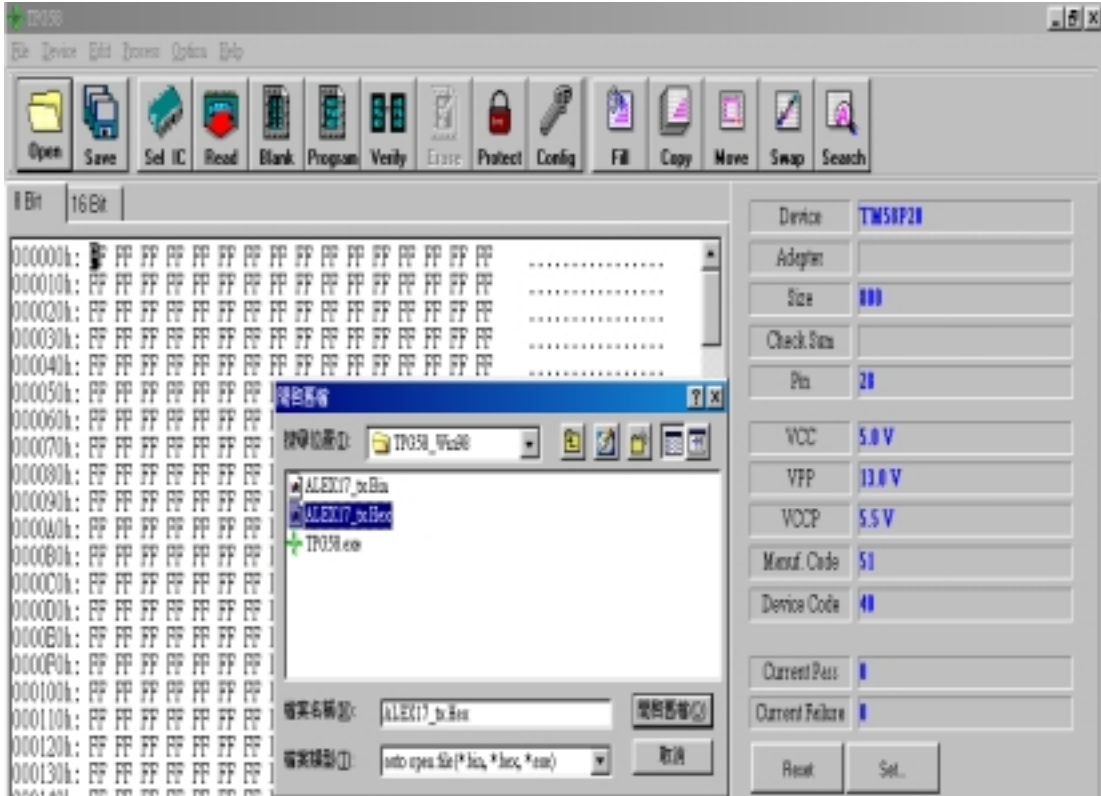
TP058

File Device Edit Process Option Help

Open Save Sel IC Read Blank Progam Verify Erase Protect Config Fill Copy Move Swap Search

8 Bit 16 Bit

000000h: FF FF FF FF FF FF FF FF FF FF FF FF FF FF FF FF ................
000010h: FF FF FF FF FF FF FF FF FF FF FF FF FF FF FF FF ................
000020h: FF FF FF FF FF FF FF FF FF FF FF FF FF FF FF FF ................
000030h: FF FF FF FF FF FF FF FF FF FF FF FF FF FF FF FF ................
000040h: FF FF FF FF FF FF FF FF FF FF FF FF FF FF FF FF ................
000050h: FF FF FF FF FF FF FF
000060h: FF FF FF FF FF FF FF
000070h: FF FF FF FF FF FF FF
000080h: FF FF FF FF FF FF FF
000090h: FF FF FF FF FF FF FF
0000A0h: FF FF FF FF FF FF FF
0000B0h: FF FF FF FF FF FF FF
0000C0h: FF FF FF FF FF FF FF
0000D0h: FF FF FF FF FF FF FF
0000E0h: FF FF FF FF FF FF FF
0000F0h: FF FF FF FF FF FF FF
000100h: FF FF FF FF FF FF FF
000110h: FF FF FF FF FF FF FF
000120h: FF FF FF FF FF FF FF
000130h: FF FF FF FF FF FF FF

開啟舊檔 ? X
搜尋位置(I): TP058_Win98
ALEX17_tx.Bin
ALEX17_tx.Hex
TP058.exe
檔案名稱(N): ALEX17_tx.Hex
檔案類型(T): auto open file(*.bin, *.hex, *.exe)
開啟舊檔(O)
取消

| Device | TM58P20 |
|---|---|
| Adapter | |
| Size | 800 |
| Check Sum | |
| Pin | 28 |
| VCC | 5.0 V |
| VPP | 13.0 V |
| VCCP | 5.5 V |
| Manuf. Code | 51 |
| Device Code | 40 |
| Current Pass | 0 |
| Current Failure | 0 |

Reset Set..